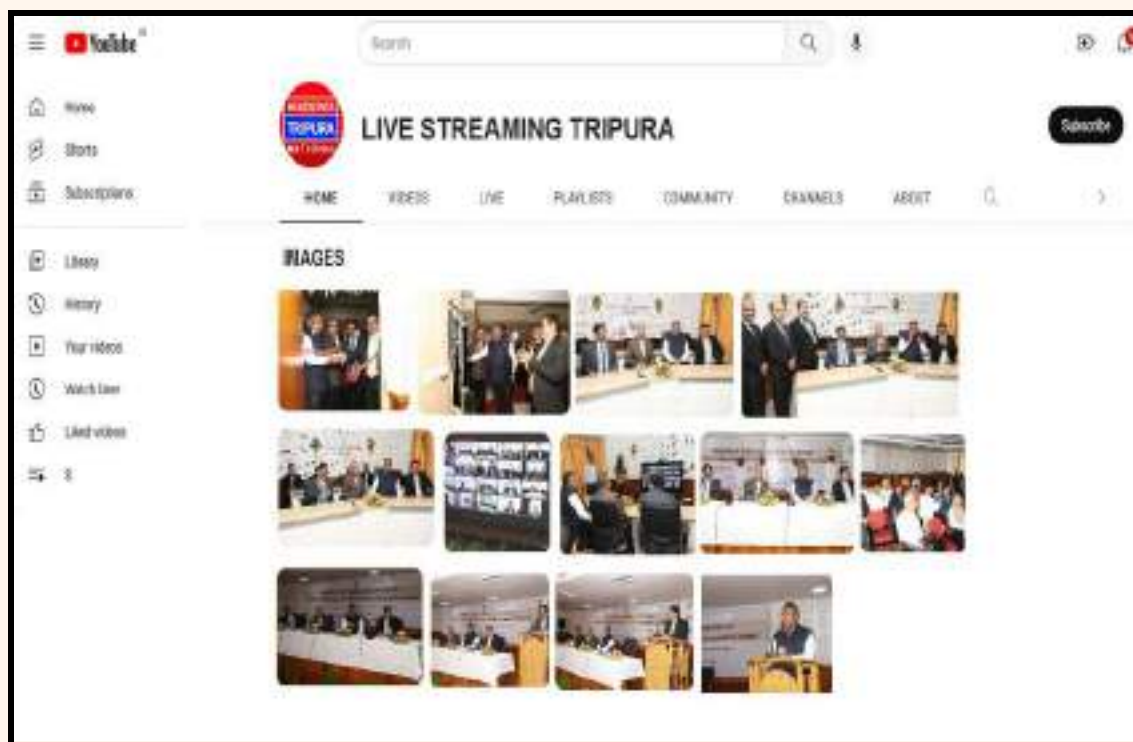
YouTube

Search

Home
Shorts
Subscriptions

Library
History
Your videos
Watch later
Liked videos
8

TRIPURA

LIVE STREAMING TRIPURA

Subscribe

HOME VIDEOS LIVE PLAYLISTS COMMUNITY CHANNELS ABOUT

IMAGES